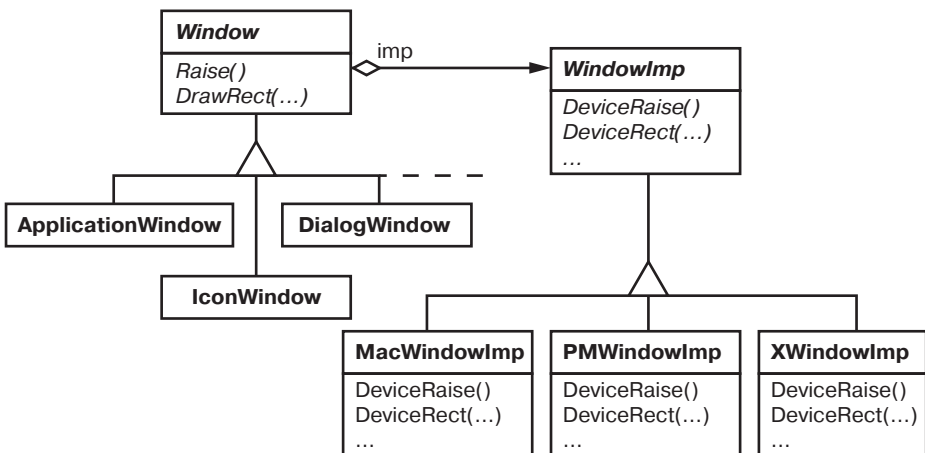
Window
Raise()
DrawRect(…)

imp

WindowImp
DeviceRaise()
DeviceRect(…)
…

ApplicationWindow

DialogWindow

IconWindow

MacWindowImp
DeviceRaise()
DeviceRect(…)
…

PMWindowImp
DeviceRaise()
DeviceRect(…)
…

XWindowImp
DeviceRaise()
DeviceRect(…)
…